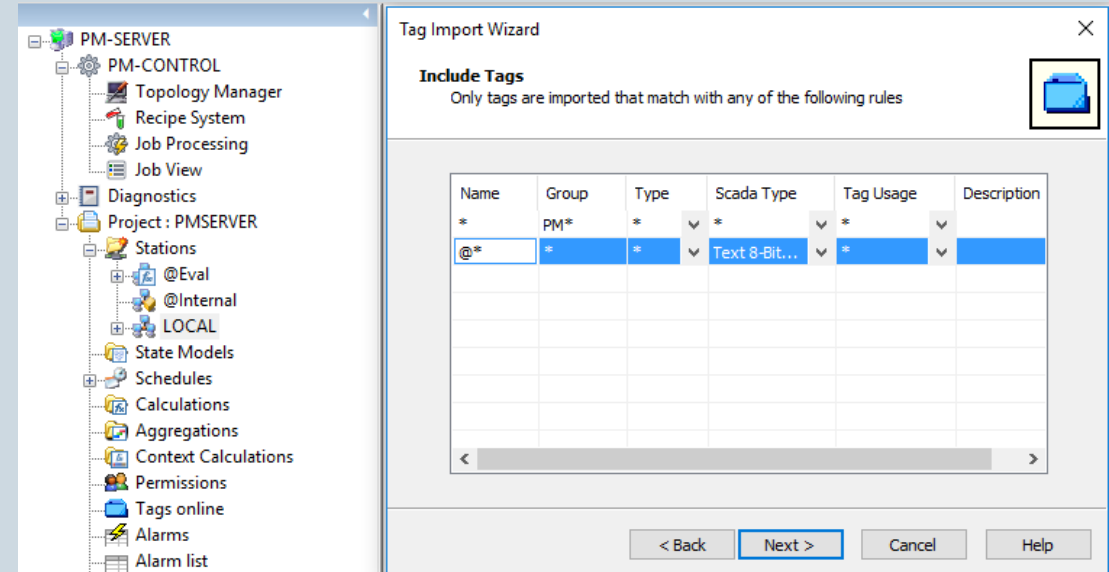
PM-SERVER
PM-CONTROL
Topology Manager
Recipe System
Job Processing
Job View
Diagnostics
Project : PMSERVER
Stations
@Eval
@Internal
LOCAL
State Models
Schedules
Calculations
Aggregations
Context Calculations
Permissions
Tags online
Alarms
Alarm list

Tag Import Wizard

Include Tags
Only tags are imported that match with any of the following rules

| Name | Group | Type | Scada Type | Tag Usage | Description |
|---|---|---|---|---|---|
| * | PM* | * | * | * | |
| @* | * | * | Text 8-Bit... | * | |

< Back
Next >
Cancel
Help